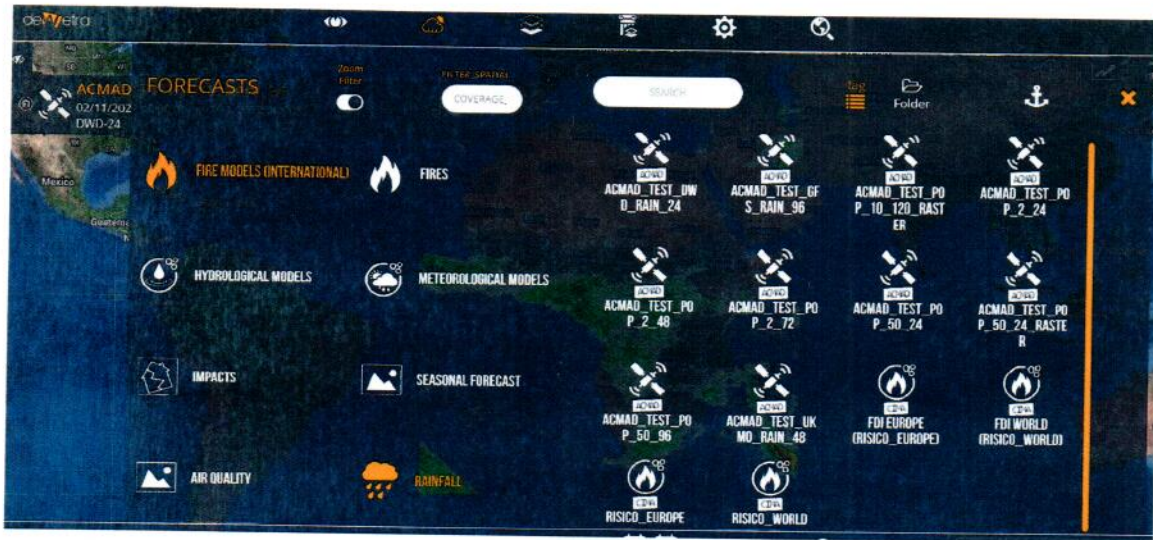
deWetra

ACMAD 02/11/202 DWD-24

FORECASTS

Zoom Filter

FILTER SPATIAL

COVERAGE

SEARCH

Tag

Folder

FIRE MODELS (INTERNATIONAL)

FIRES

HYDROLOGICAL MODELS

METEOROLOGICAL MODELS

IMPACTS

SEASONAL FORECAST

AIR QUALITY

RAINFALL

Mexico

Guatema

ACMAD
ACMAD_TEST_DWD_RAIN_24

ACMAD
ACMAD_TEST_GFS_RAIN_96

ACMAD
ACMAD_TEST_POP_10_120_RASTER

ACMAD
ACMAD_TEST_POP_2_24

ACMAD
ACMAD_TEST_POP_2_48

ACMAD
ACMAD_TEST_POP_2_72

ACMAD
ACMAD_TEST_POP_50_24

ACMAD
ACMAD_TEST_POP_50_24_RASTER

ACMAD
ACMAD_TEST_POP_50_96

ACMAD
ACMAD_TEST_UKMO_RAIN_48

CIMA
FDI EUROPE (RISICO_EUROPE)

CIMA
FDI WORLD (RISICO_WORLD)

CIMA
RISICO_EUROPE

CIMA
RISICO_WORLD